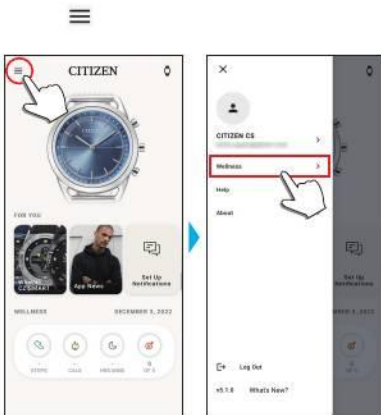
CITIZEN

FOR YOU

CZSMART

App News

Set Up Notifications

WELLNESS

DECEMBER 5, 2022

STEPS

CALS

PREPARE

UP X

CITIZEN CS

Wellness

Help

About

Log Out

v5.1.0

What's New?

Set Up Notifications